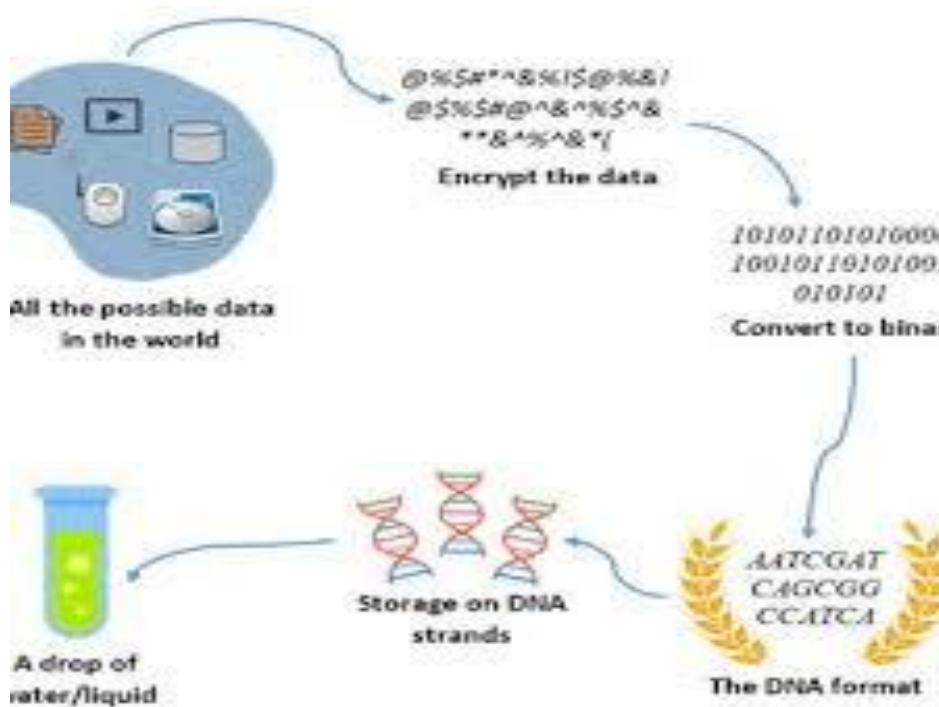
@%$#*^&%!$@%&!
@$%$#@^&^%$^&
**&^%^&*(
Encrypt the data

All the possible data in the world

10101101010000
10010110101001
010101
Convert to bina

AATCGAT
CAGCGG
CCATCA
The DNA format

Storage on DNA strands

A drop of
ater/liquid